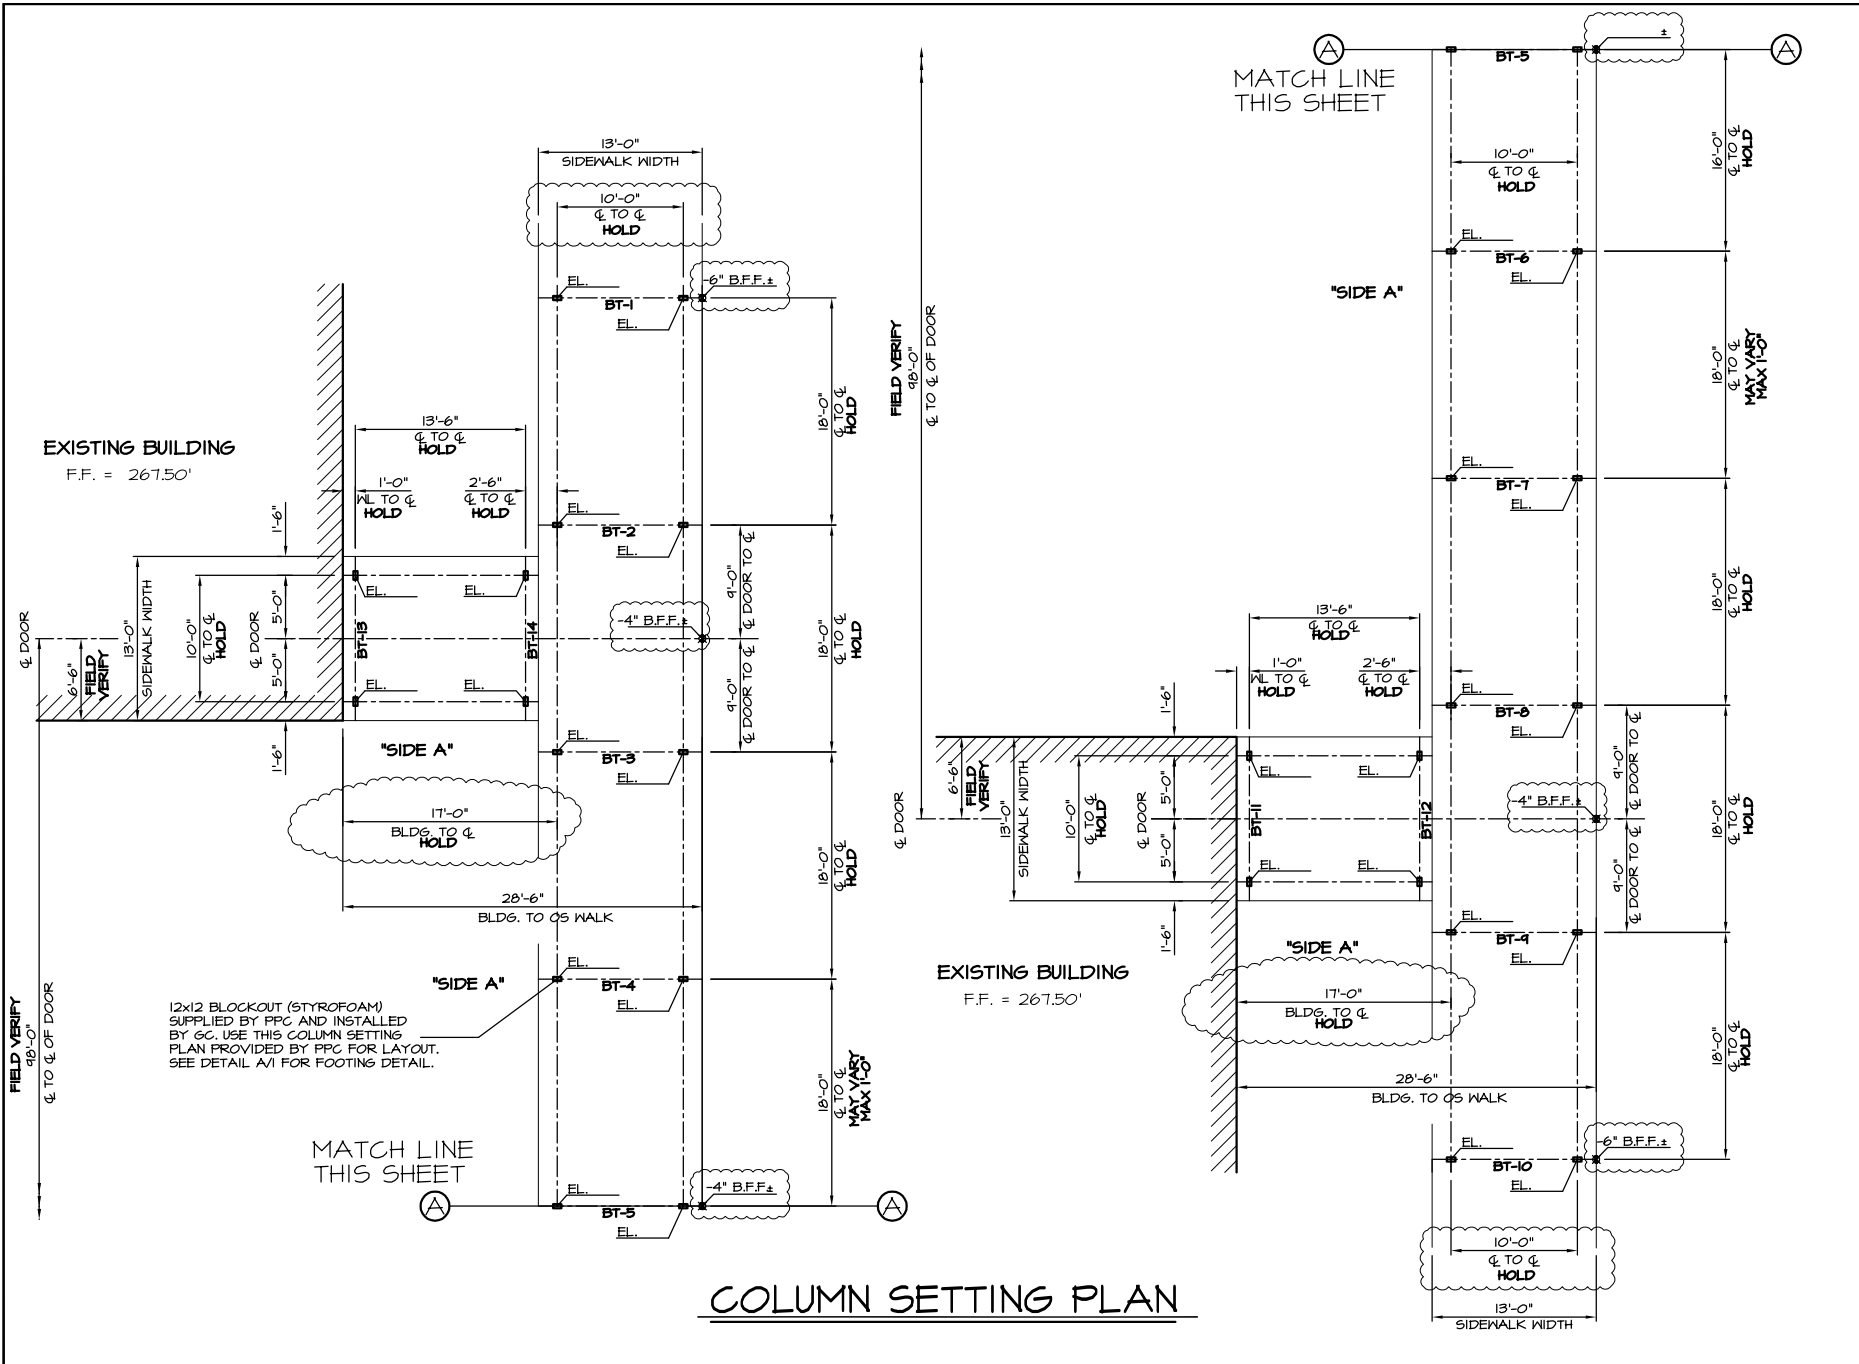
13'-0"
SIDEWALK WIDTH

10'-0"
℄ TO ℄
HOLD

EL.
-6" B.F.F.±
BT-1
EL.

EXISTING BUILDING
F.F. = 267.50'

13'-6"
℄ TO ℄
HOLD

1'-0"
WL TO ℄
HOLD

2'-6"
℄ TO ℄
HOLD

18'-0"
℄ TO ℄
HOLD

1'-6"
EL.
BT-2
EL.

9'-0"
℄ DOOR TO ℄

EL.
EL.

℄ DOOR
6'-6"
FIELD VERIFY
13'-0"
SIDEWALK WIDTH
10'-0"
℄ TO ℄
HOLD
℄ DOOR
5'-0"
5'-0"
BT-13
BT-14
-4" B.F.F.±
18'-0"
℄ TO ℄
HOLD

EL.
EL.

9'-0"
℄ DOOR TO ℄

1'-6"
"SIDE A"
EL.
BT-3
EL.

17'-0"
BLDG. TO ℄
HOLD

18'-0"
℄ TO ℄
HOLD

28'-6"
BLDG. TO OS WALK

"SIDE A"
EL.
BT-4
EL.

12x12 BLOCKOUT (STYROFOAM) SUPPLIED BY PPC AND INSTALLED BY GC. USE THIS COLUMN SETTING PLAN PROVIDED BY PPC FOR LAYOUT. SEE DETAIL A/1 FOR FOOTING DETAIL.

FIELD VERIFY
98'-0"
℄ TO ℄ OF DOOR

18'-0"
℄ TO ℄
MAY VARY
MAX 1'-0"

MATCH LINE
THIS SHEET
A
EL.
-4" B.F.F.±
BT-5
EL.
A

A
±
A
MATCH LINE
THIS SHEET
BT-5

10'-0"
℄ TO ℄
HOLD

16'-0"
℄ TO ℄
HOLD

EL.
BT-6
EL.

"SIDE A"

FIELD VERIFY
98'-0"
℄ TO ℄ OF DOOR

18'-0"
℄ TO ℄
MAY VARY
MAX 1'-0"

EL.
BT-7
EL.

18'-0"
℄ TO ℄
HOLD

13'-6"
℄ TO ℄
HOLD

1'-0"
WL TO ℄
HOLD

2'-6"
℄ TO ℄
HOLD

EL.
BT-8
EL.

1'-6"
9'-0"
℄ DOOR TO ℄

EL.
EL.

℄ DOOR
6'-6"
FIELD VERIFY
13'-0"
SIDEWALK WIDTH
10'-0"
℄ TO ℄
HOLD
℄ DOOR
5'-0"
5'-0"
BT-11
BT-12
-4" B.F.F.±
18'-0"
℄ TO ℄
HOLD

EL.
EL.

9'-0"
℄ DOOR TO ℄

1'-6"
EL.
BT-9
EL.

"SIDE A"

EXISTING BUILDING
F.F. = 267.50'

17'-0"
BLDG. TO ℄
HOLD

18'-0"
℄ TO ℄
HOLD

28'-6"
BLDG. TO OS WALK

EL.
-6" B.F.F.±
BT-10
EL.

10'-0"
℄ TO ℄
HOLD

13'-0"
SIDEWALK WIDTH

COLUMN SETTING PLAN